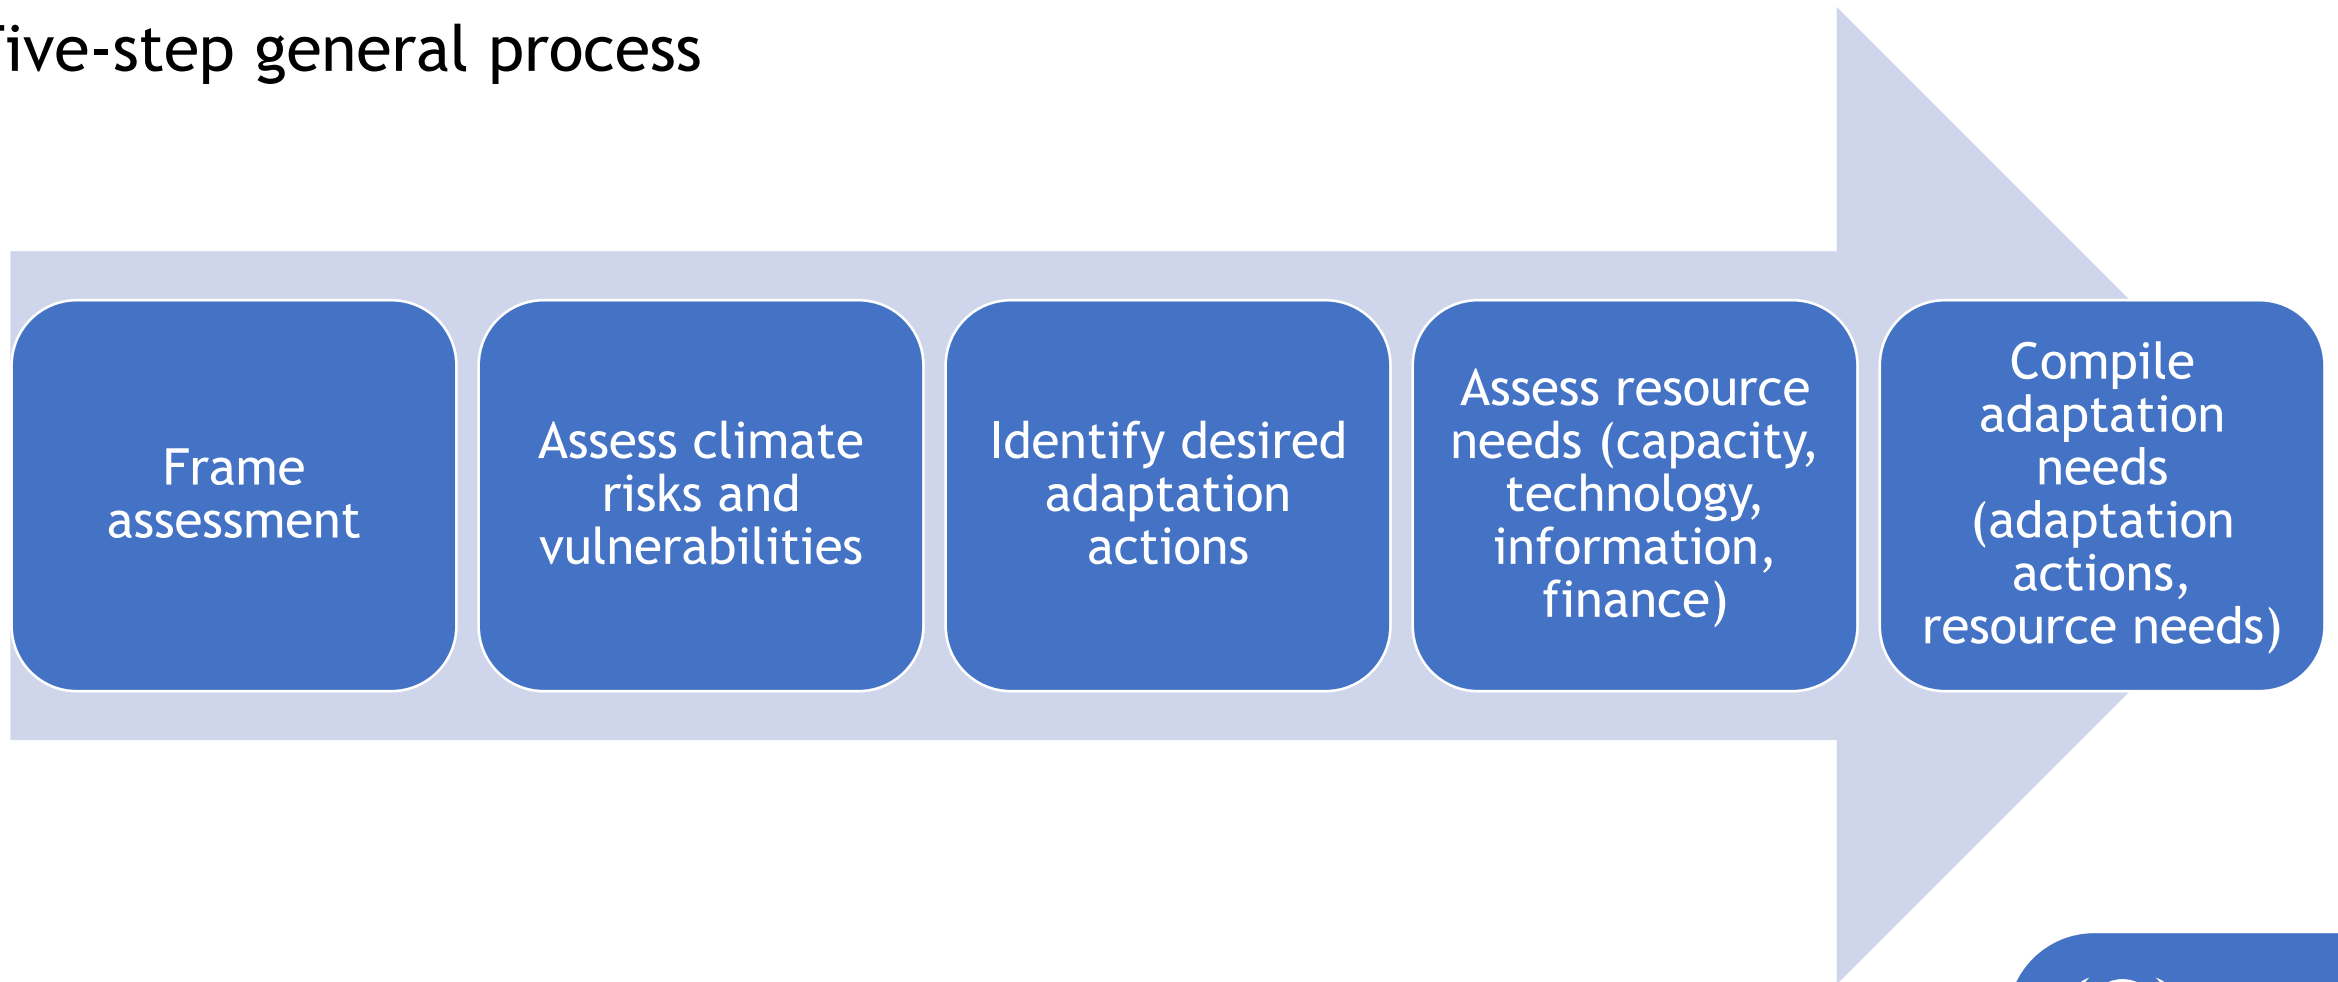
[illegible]ive-step general process

Frame assessment

Assess climate risks and vulnerabilities

Identify desired adaptation actions

Assess resource needs (capacity, technology, information, finance)

Compile adaptation needs (adaptation actions, resource needs)